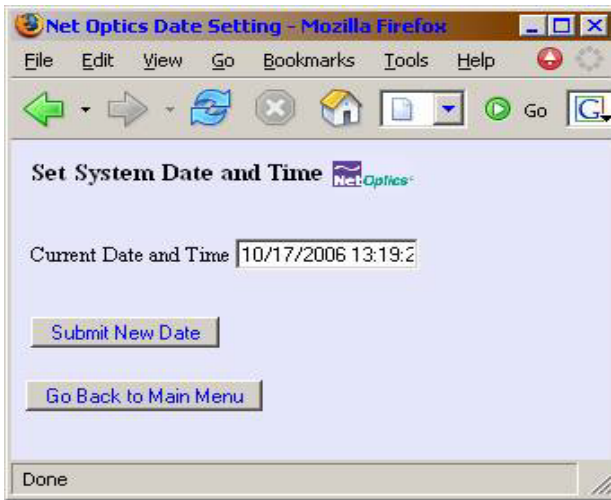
Net Optics Date Setting - Mozilla Firefox

File Edit View Go Bookmarks Tools Help

Go

Set System Date and Time Net Optics

Current Date and Time 10/17/2006 13:19:2

Submit New Date

Go Back to Main Menu

Done